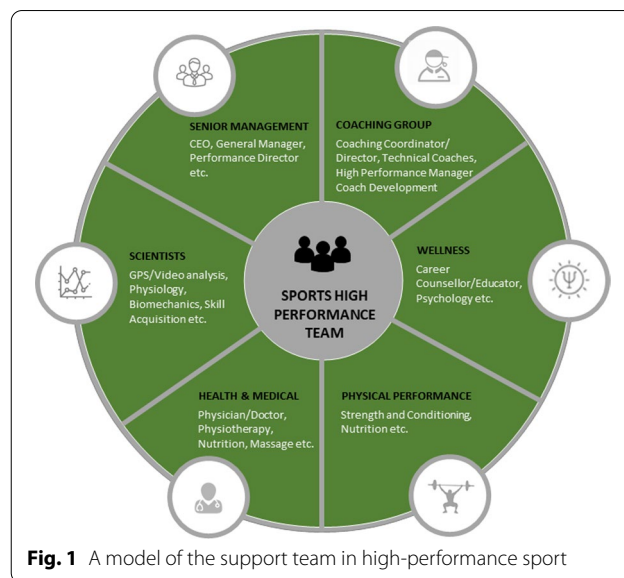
SENIOR MANAGEMENT
CEO, General Manager, Performance Director etc.

COACHING GROUP
Coaching Coordinator/ Director, Technical Coaches, High Performance Manager Coach Development

WELLNESS
Career Counsellor/Educator, Psychology etc.

PHYSICAL PERFORMANCE
Strength and Conditioning, Nutrition etc.

HEALTH & MEDICAL
Physician/Doctor, Physiotherapy, Nutrition, Massage etc.

SCIENTISTS
GPS/Video analysis, Physiology, Biomechanics, Skill Acquisition etc.

SPORTS HIGH PERFORMANCE TEAM

Fig. 1 A model of the support team in high-performance sport